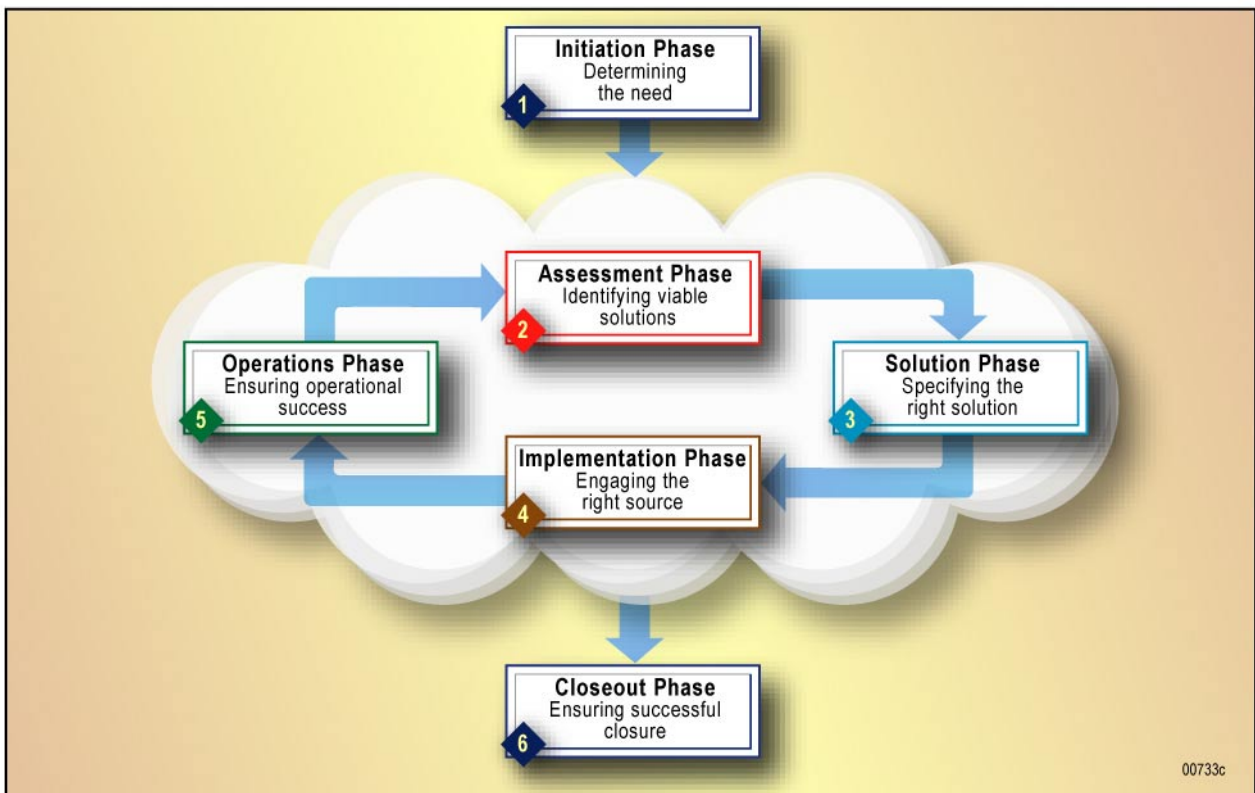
Initiation Phase
Determining the need
1

Assessment Phase
Identifying viable solutions
2

Operations Phase
Ensuring operational success
5

Solution Phase
Specifying the right solution
3

Implementation Phase
Engaging the right source
4

Closeout Phase
Ensuring successful closure
6

00733c